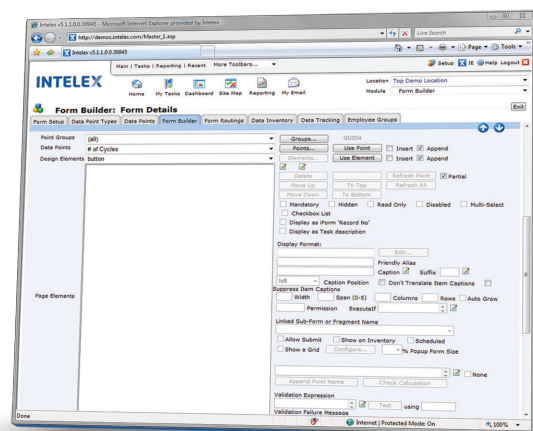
Intelex v5.1.1.0.0.30945 - Microsoft Internet Explorer provided by Intelex

http://demos.intelex.com/Master_1.asp

Live Search

Intelex v5.1.1.0.0.30945

Page ▾ Tools ▾

Main | Tasks | Reporting | Recent More Toolbars...

Setup IE Help Logout

INTELEX

Home My Tasks Dashboard Site Map Reporting My Email

Location Top Demo Location

Module Form Builder

Form Builder: Form Details

Exit

Form Setup Data Point Types Data Points Form Builder Form Routings Data Inventory Data Tracking Employee Groups

Point Groups (all) Groups... GUIDs

Data Points # of Cycles Points... Use Point Insert Append

Design Elements button Elements... Use Element Insert Append

Page Elements

Delete Refresh Point Partial

Move Up To Top Refresh All

Move Down To Bottom

Mandatory Hidden Read Only Disabled Multi-Select

Checkbox List

Display as iForm 'Record No'

Display as Task description

Display Format:

Edit...

Friendly Alias

Caption Suffix

left Caption Position Don't Translate Item Captions

Suppress Item Captions

Width Span (0-5) Columns Rows Auto Grow

Permission ExecuteIf

Linked Sub-Form or Fragment Name

Allow Submit Show on Inventory Scheduled

Show a Grid Configure... % Popup Form Size

None

Append Point Name Check Calculation

Validation Expression

Test using

Validation Failure Message

Done

Internet | Protected Mode: On

100%